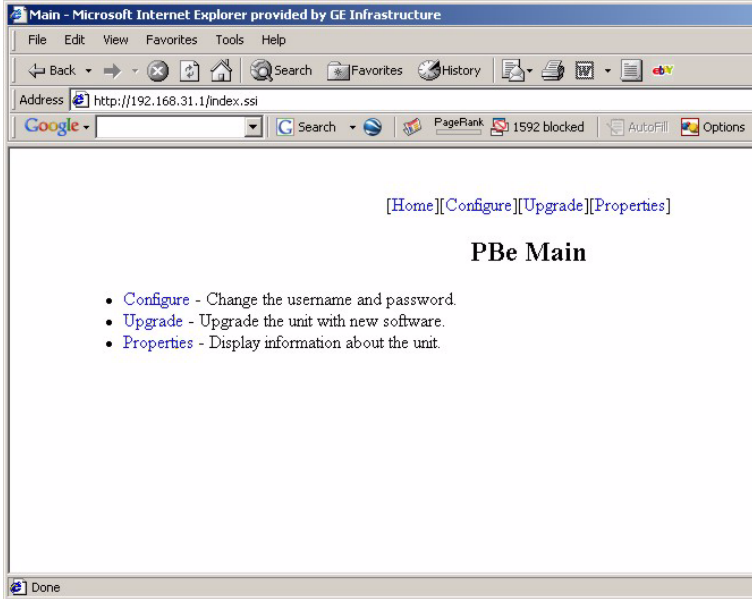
Main - Microsoft Internet Explorer provided by GE Infrastructure

File Edit View Favorites Tools Help

Back Search Favorites History

Address http://192.168.31.1/index.ssi

Google Search PageRank 1592 blocked AutoFill Options

[Home][Configure][Upgrade][Properties]

PBe Main

- Configure - Change the username and password.
- Upgrade - Upgrade the unit with new software.
- Properties - Display information about the unit.

Done